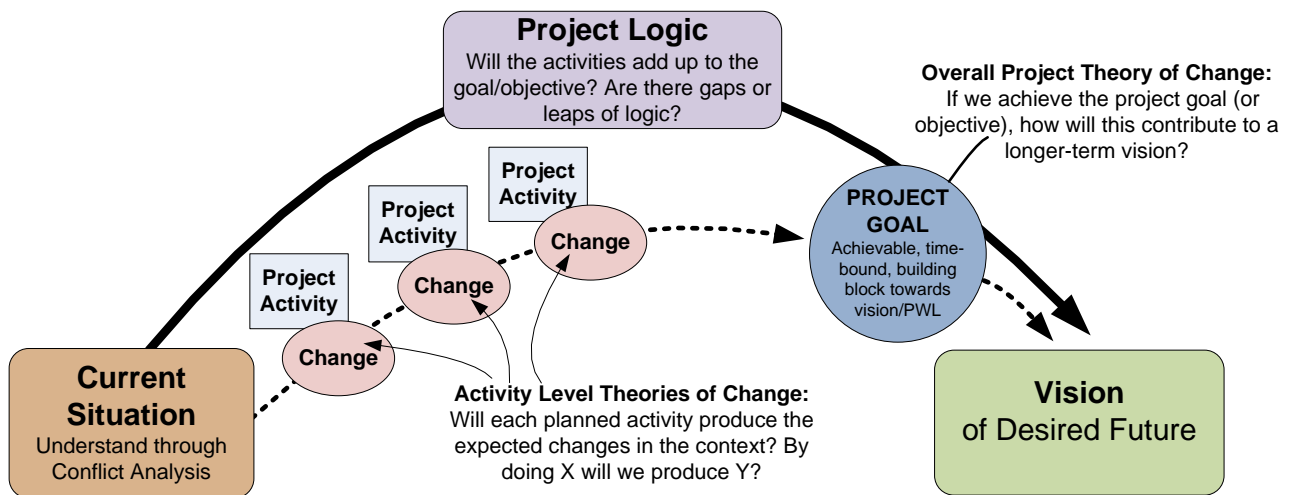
Project Logic
Will the activities add up to the goal/objective? Are there gaps or leaps of logic?

Overall Project Theory of Change:
If we achieve the project goal (or objective), how will this contribute to a longer-term vision?

Project Activity

Project Activity

Project Activity

Change

Change

Change

PROJECT GOAL
Achievable, time-bound, building block towards vision/PWL

Current Situation
Understand through Conflict Analysis

Activity Level Theories of Change:
Will each planned activity produce the expected changes in the context? By doing X will we produce Y?

Vision
of Desired Future